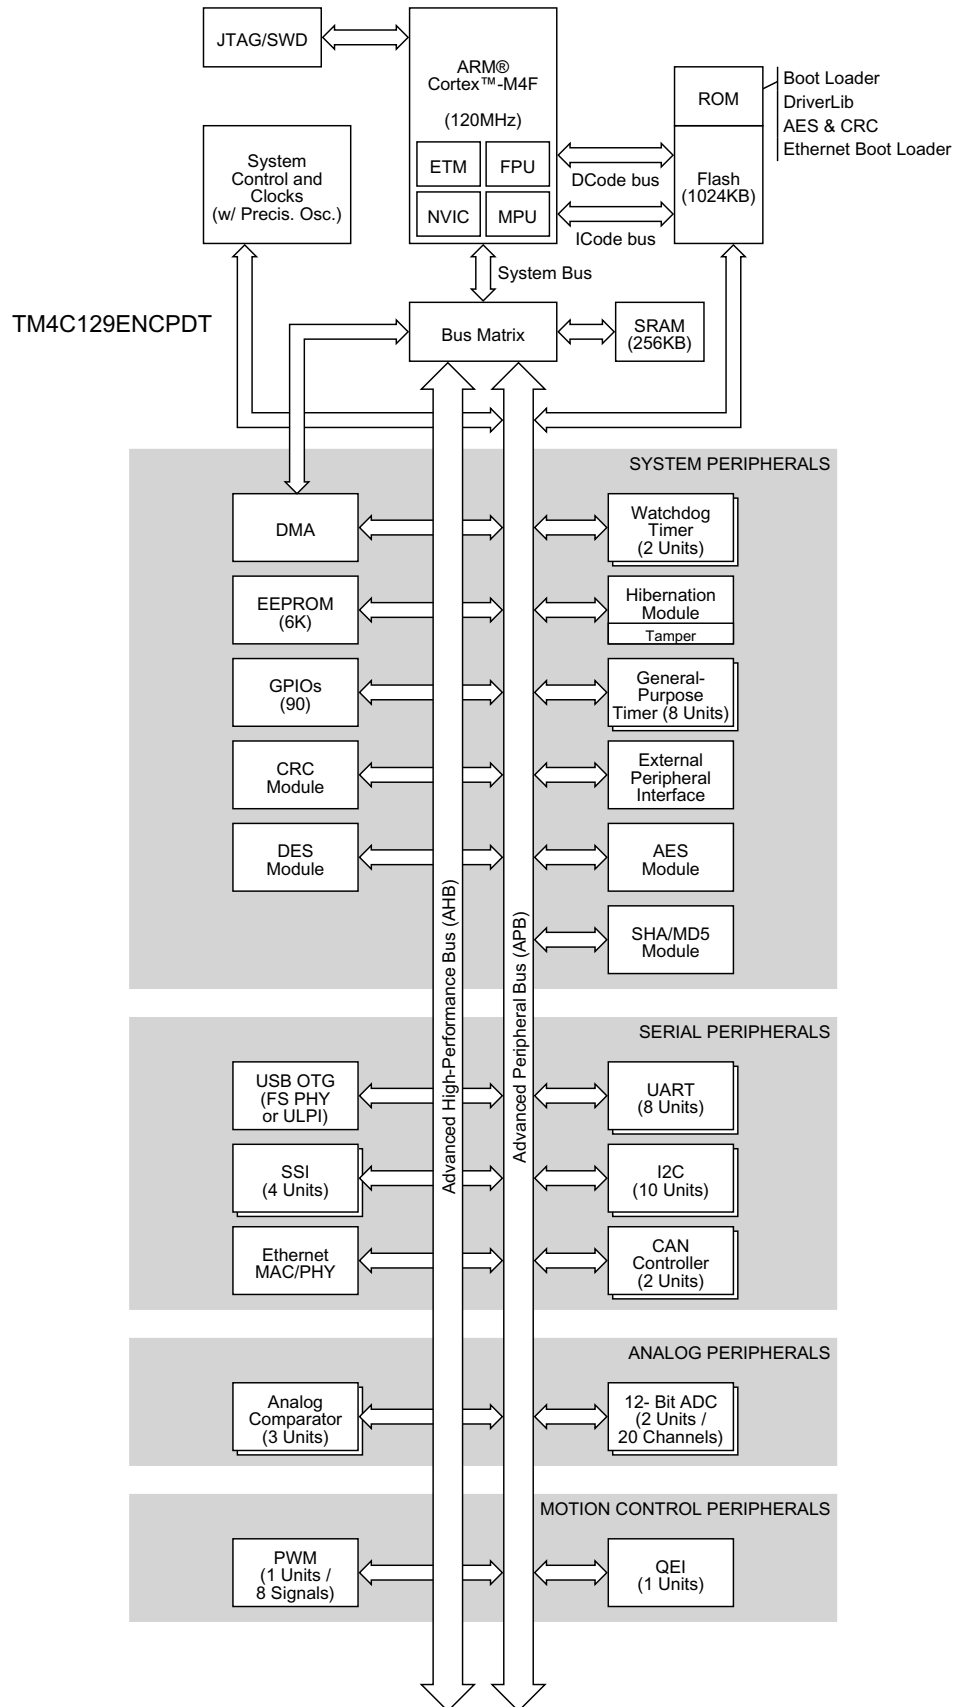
JTAG/SWD

ARM®
Cortex™-M4F

(120MHz)

ETM
FPU
NVIC
MPU

ROM

Boot Loader
DriverLib
AES & CRC
Ethernet Boot Loader

Flash
(1024KB)

DCode bus

ICode bus

System
Control and
Clocks
(w/ Precis. Osc.)

System Bus

TM4C129ENCPDT

Bus Matrix

SRAM
(256KB)

SYSTEM PERIPHERALS

DMA

Watchdog
Timer
(2 Units)

EEPROM
(6K)

Hibernation
Module
Tamper

GPIOs
(90)

General-
Purpose
Timer (8 Units)

CRC
Module

External
Peripheral
Interface

DES
Module

AES
Module

SHA/MD5
Module

Advanced High-Performance Bus (AHB)

Advanced Peripheral Bus (APB)

SERIAL PERIPHERALS

USB OTG
(FS PHY
or ULPI)

UART
(8 Units)

SSI
(4 Units)

I2C
(10 Units)

Ethernet
MAC/PHY

CAN
Controller
(2 Units)

ANALOG PERIPHERALS

Analog
Comparator
(3 Units)

12- Bit ADC
(2 Units /
20 Channels)

MOTION CONTROL PERIPHERALS

PWM
(1 Units /
8 Signals)

QEI
(1 Units)